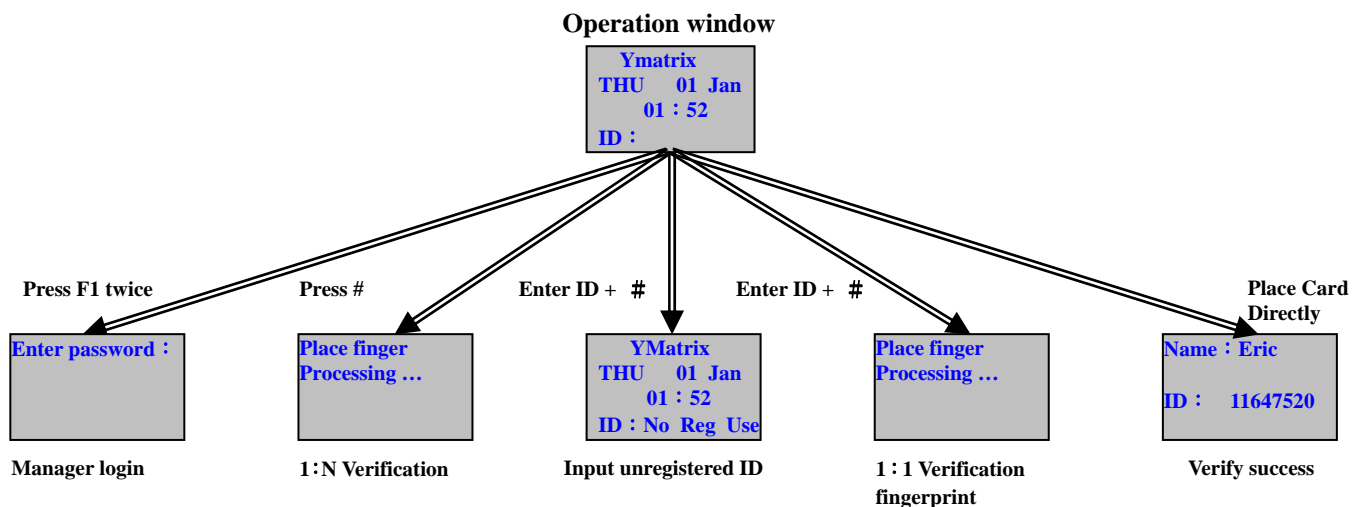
Operation window

Ymatrix
THU 01 Jan
01：52
ID：

Press F1 twice

Press #

Enter ID + #

Enter ID + #

Place Card Directly

Enter password：

Place finger
Processing …

YMatrix
THU 01 Jan
01：52
ID：No Reg Use

Place finger
Processing …

Name：Eric

ID： 11647520

Manager login

1：N Verification

Input unregistered ID

1：1 Verification fingerprint

Verify success